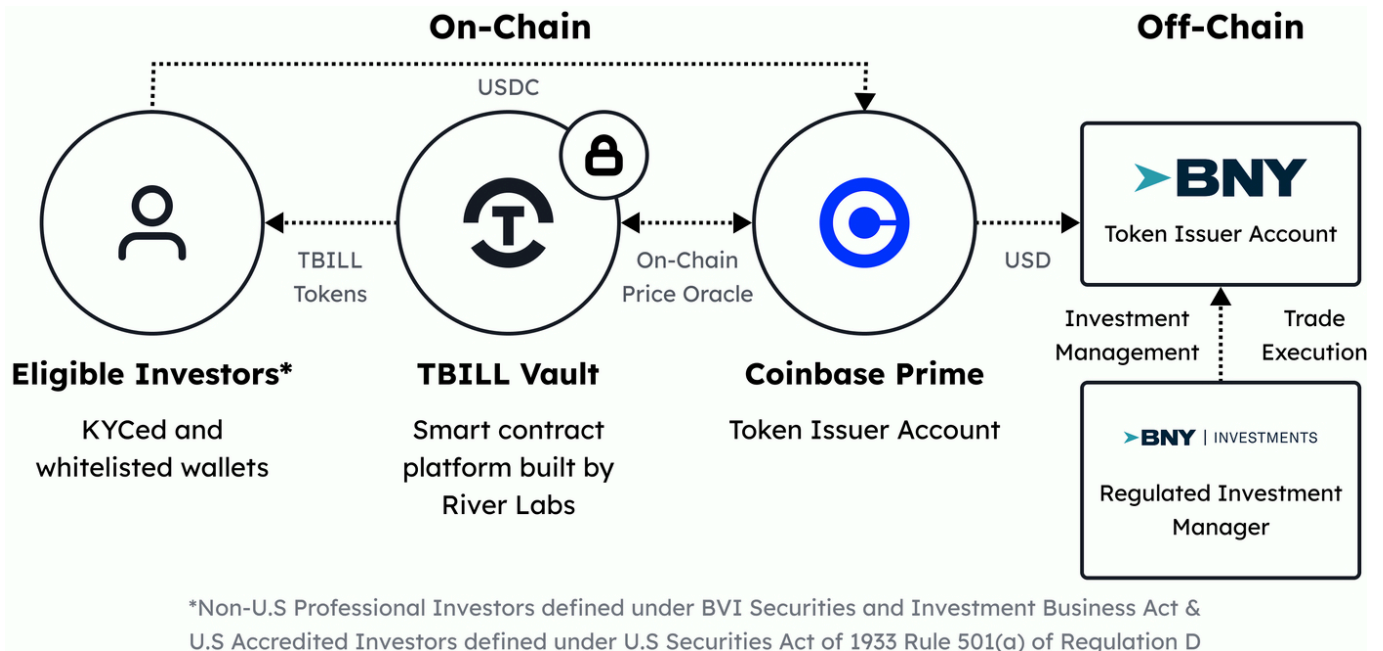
On-Chain

Off-Chain

USDC

TBILL Tokens

On-Chain Price Oracle

USD

BNY

Token Issuer Account

Investment Management

Trade Execution

Eligible Investors*

KYCed and whitelisted wallets

TBILL Vault

Smart contract platform built by River Labs

Coinbase Prime

Token Issuer Account

BNY | INVESTMENTS

Regulated Investment Manager

*Non-U.S Professional Investors defined under BVI Securities and Investment Business Act & U.S Accredited Investors defined under U.S Securities Act of 1933 Rule 501(a) of Regulation D